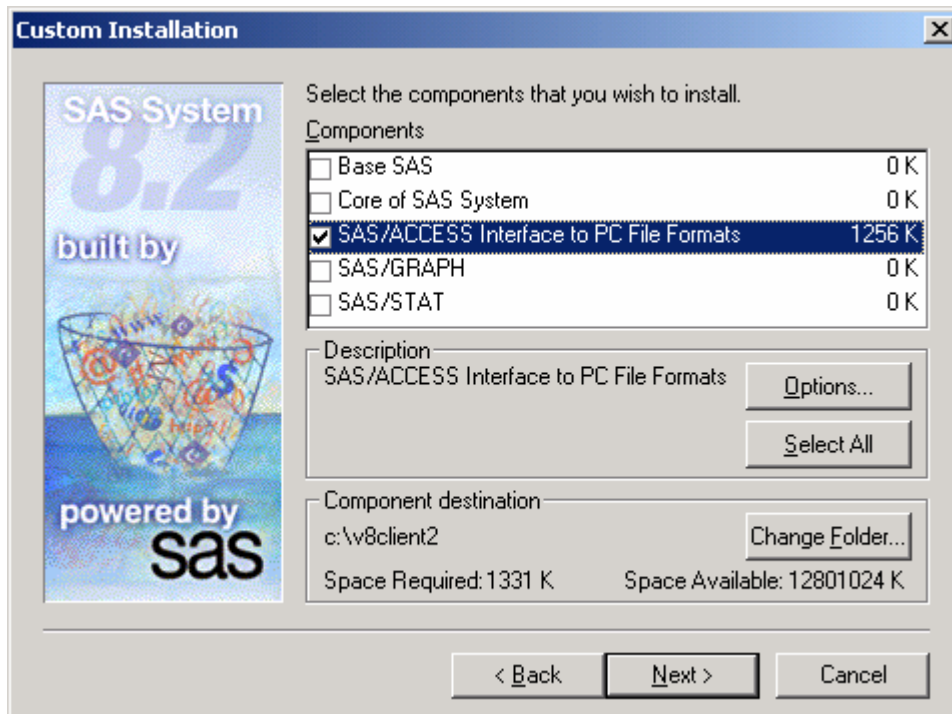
Custom Installation

SAS System 8.2

built by

powered by sas

Select the components that you wish to install.

Components

| | |
|---|---|
| Base SAS | 0 K |
| Core of SAS System | 0 K |
| SAS/ACCESS Interface to PC File Formats | 1256 K |
| SAS/GRAPH | 0 K |
| SAS/STAT | 0 K |

Description
SAS/ACCESS Interface to PC File Formats

Options...

Select All

Component destination
c:\v8client2

Change Folder...

Space Required: 1331 K

Space Available: 12801024 K

< Back

Next >

Cancel